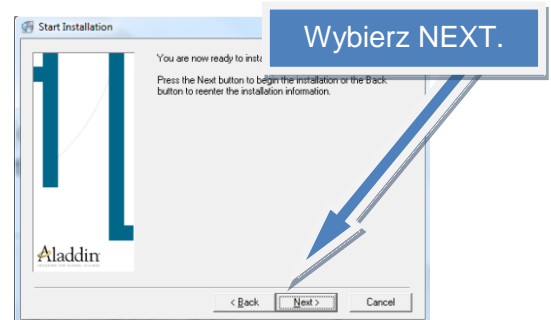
Start Installation

Wybierz NEXT.

You are now ready to insta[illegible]

Press the Next button to begin the installation or the Back button to reenter the installation information.

Aladdin

< Back
Next >
Cancel